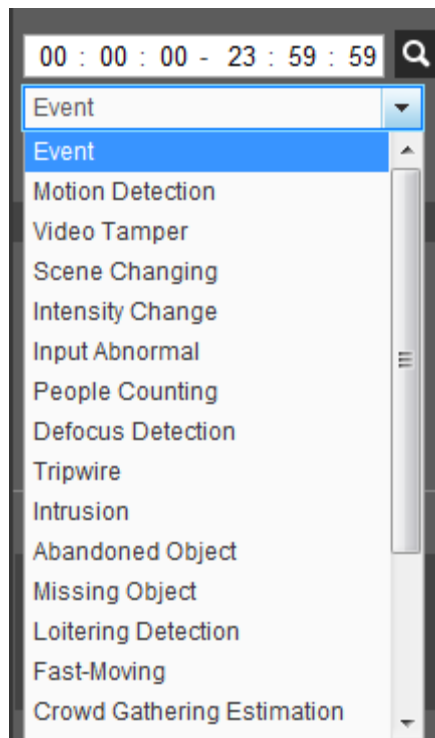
00 : 00 : 00 - 23 : 59 : 59

Event

Event
Motion Detection
Video Tamper
Scene Changing
Intensity Change
Input Abnormal
People Counting
Defocus Detection
Tripwire
Intrusion
Abandoned Object
Missing Object
Loitering Detection
Fast-Moving
Crowd Gathering Estimation